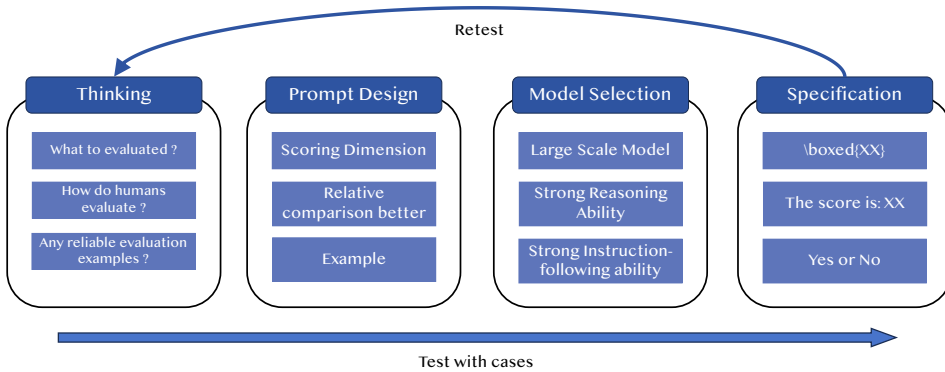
Retest

Thinking

What to evaluated ?

How do humans evaluate ?

Any reliable evaluation examples ?

Prompt Design

Scoring Dimension

Relative comparison better

Example

Model Selection

Large Scale Model

Strong Reasoning Ability

Strong Instruction-following ability

Specification

\boxed{XX}

The score is: XX

Yes or No

Test with cases